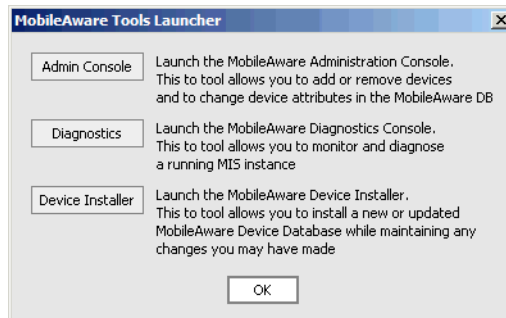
MobileAware Tools Launcher

X

Admin Console

Launch the MobileAware Administration Console. This to tool allows you to add or remove devices and to change device attributes in the MobileAware DB

Diagnostics

Launch the MobileAware Diagnostics Console. This to tool allows you to monitor and diagnose a running MIS instance

Device Installer

Launch the MobileAware Device Installer. This to tool allows you to install a new or updated MobileAware Device Database while maintaining any changes you may have made

OK